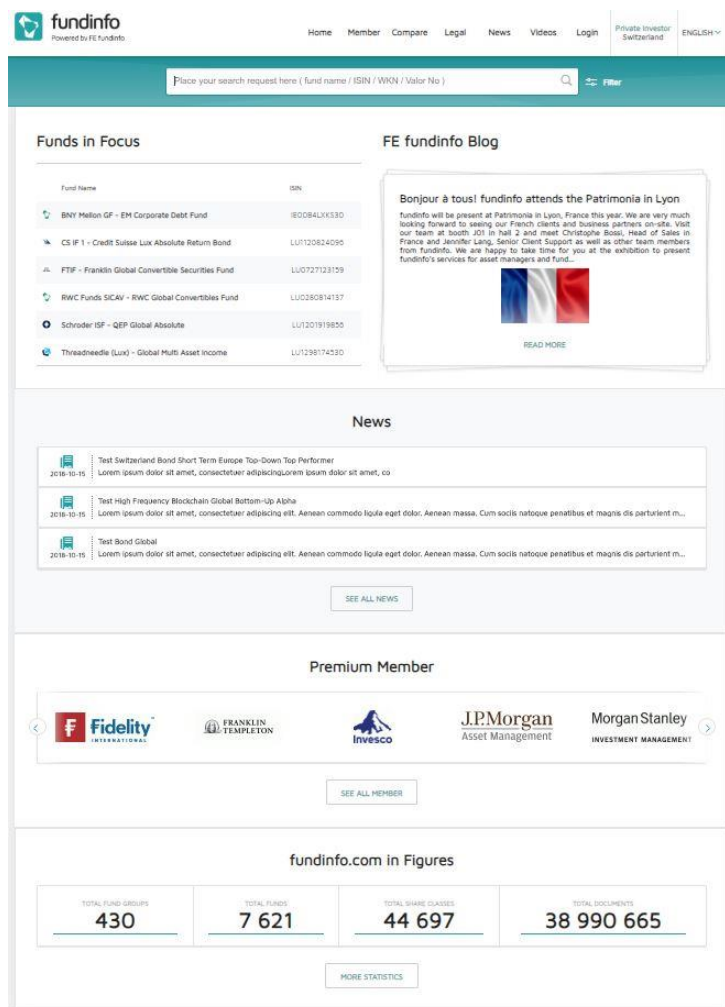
fundinfo
Powered by FE fundinfo

Home Member Compare Legal News Videos Login Private Investor Switzerland ENGLISH

Place your search request here ( fund name / ISIN / WKN / Valor No )

Filter

Funds in Focus

| Fund Name | ISIN |
|---|---|
| BNY Mellon GF - EM Corporate Debt Fund | IE00B4LXX530 |
| CS IF 1 - Credit Suisse Lux Absolute Return Bond | LU1120824095 |
| FTIF - Franklin Global Convertible Securities Fund | LU0727123159 |
| RWC Funds SICAV - RWC Global Convertibles Fund | LU0280814137 |
| Schroder ISF - QEP Global Absolute | LU1201919850 |
| Threadneedle (Lux) - Global Multi Asset Income | LU1298174530 |

FE fundinfo Blog

Bonjour à tous! fundinfo attends the Patrimonia in Lyon

fundinfo will be present at Patrimonia in Lyon, France this year. We are very much looking forward to seeing our French clients and business partners on-site. Visit our team at booth J01 in hall 2 and meet Christophe Bossi, Head of Sales in France and Jennifer Lang, Senior Client Support as well as other team members from fundinfo. We are happy to take time for you at the exhibition to present fundinfo's services for asset managers and fund...

READ MORE

News

2018-10-15 Test Switzerland Bond Short Term Europe Top-Down Top Performer
Lorem ipsum dolor sit amet, consectetuer adipiscingLorem ipsum dolor sit amet, co

2018-10-15 Test High Frequency Blockchain Global Bottom-Up Alpha
Lorem ipsum dolor sit amet, consectetuer adipiscing elit. Aenean commodo ligula eget dolor. Aenean massa. Cum sociis natoque penatibus et magnis dis parturient m...

2018-10-15 Test Bond Global
Lorem ipsum dolor sit amet, consectetuer adipiscing elit. Aenean commodo ligula eget dolor. Aenean massa. Cum sociis natoque penatibus et magnis dis parturient m...

SEE ALL NEWS

Premium Member

Fidelity INTERNATIONAL FRANKLIN TEMPLETON Invesco J.P.Morgan Asset Management Morgan Stanley INVESTMENT MANAGEMENT

SEE ALL MEMBER

fundinfo.com in Figures

| TOTAL FUND GROUPS | TOTAL FUNDS | TOTAL SHARE CLASSES | TOTAL DOCUMENTS |
|---|---|---|---|
| 430 | 7 621 | 44 697 | 38 990 665 |

MORE STATISTICS